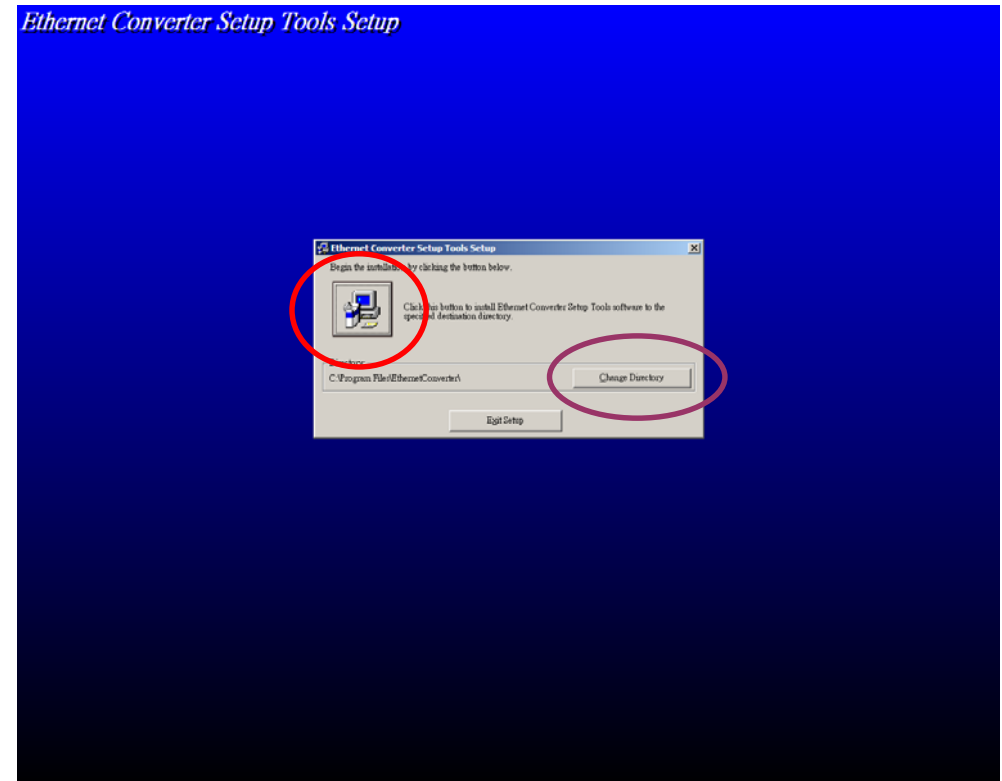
Ethernet Converter Setup Tools Setup

Ethernet Converter Setup Tools Setup

Begin the installatio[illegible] by clicking the button below.

Click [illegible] button to install Ethernet Converter Setup Tools software to the spec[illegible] destination directory.

D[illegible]

C:\Program Files\EthernetConverter\

Change Directory

Exit Setup